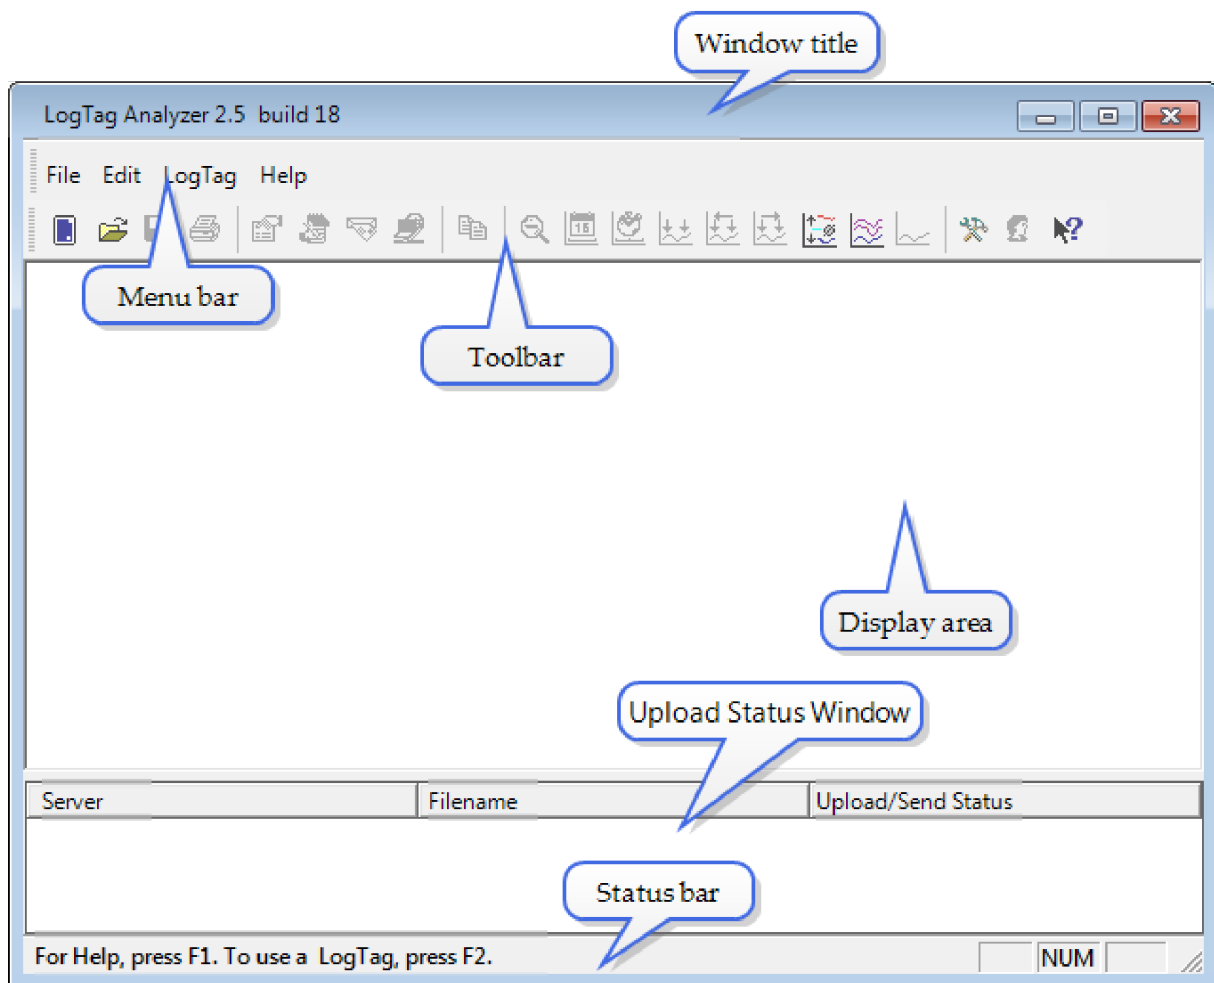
Window title

LogTag Analyzer 2.5 build 18

File Edit LogTag Help

Menu bar

Toolbar

Display area

Upload Status Window

| Server | Filename | Upload/Send Status |
|---|---|---|

Status bar

For Help, press F1. To use a LogTag, press F2.

NUM